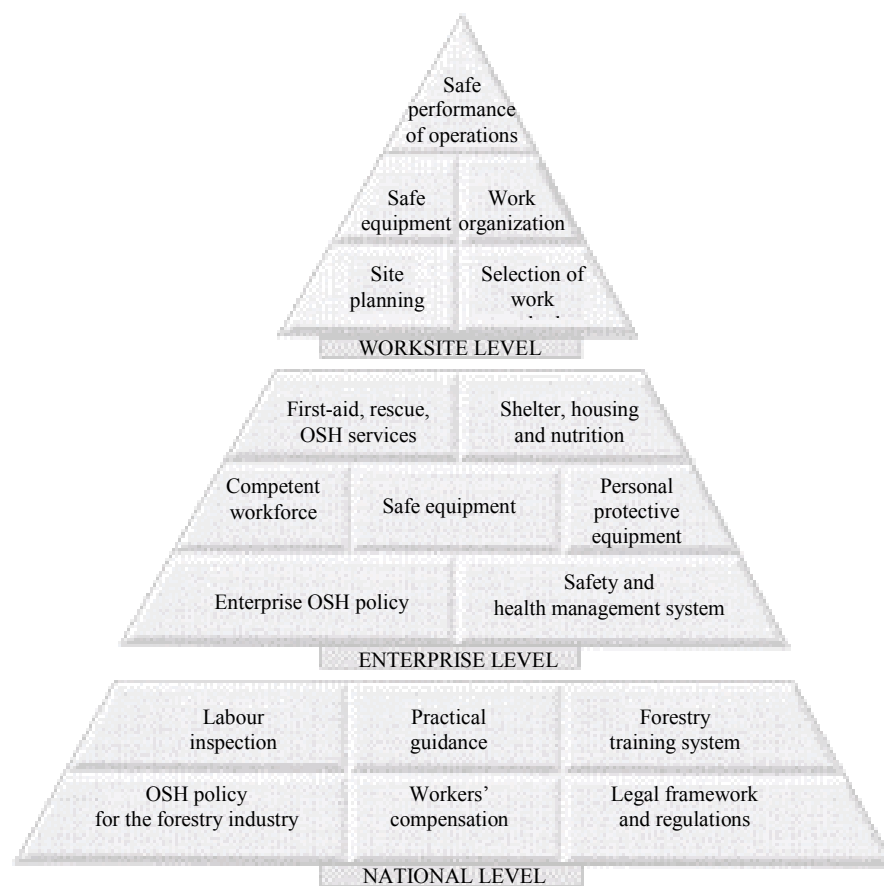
Safe performance of operations

Safe equipment

Work organization

Site planning

Selection of work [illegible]

WORKSITE LEVEL

First-aid, rescue, OSH services

Shelter, housing and nutrition

Competent workforce

Safe equipment

Personal protective equipment

Enterprise OSH policy

Safety and health management system

ENTERPRISE LEVEL

Labour inspection

Practical guidance

Forestry training system

OSH policy for the forestry industry

Workers' compensation

Legal framework and regulations

NATIONAL LEVEL